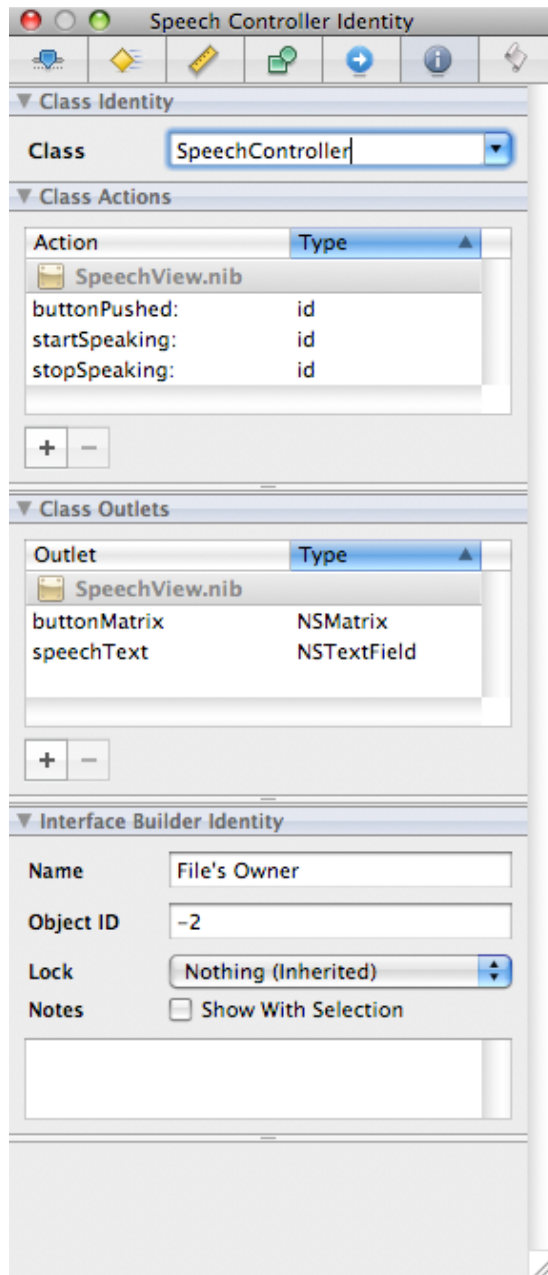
Speech Controller Identity

▼ Class Identity

Class SpeechController

▼ Class Actions

| Action | Type |
|---|---|
| SpeechView.nib | |
| buttonPushed: | id |
| startSpeaking: | id |
| stopSpeaking: | id |

+ −

▼ Class Outlets

| Outlet | Type |
|---|---|
| SpeechView.nib | |
| buttonMatrix | NSMatrix |
| speechText | NSTextField |

+ −

▼ Interface Builder Identity

Name File's Owner

Object ID -2

Lock Nothing (Inherited)

Notes Show With Selection